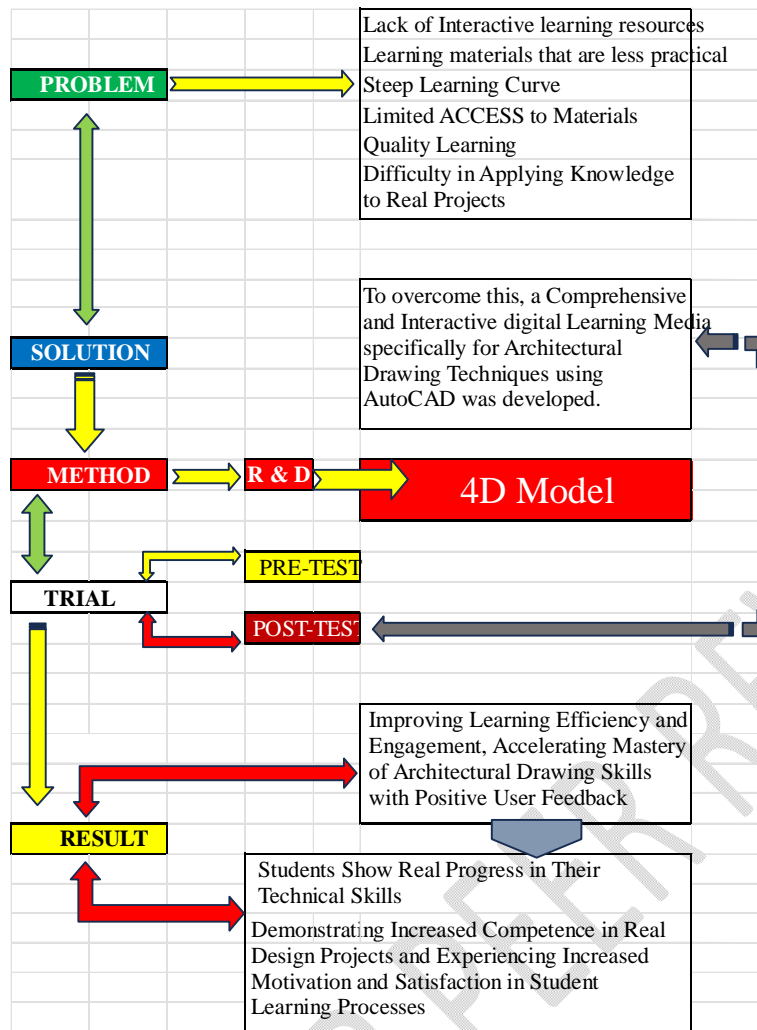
PROBLEM

Lack of Interactive learning resources
Learning materials that are less practical
Steep Learning Curve
Limited ACCESS to Materials
Quality Learning
Difficulty in Applying Knowledge to Real Projects

SOLUTION

To overcome this, a Comprehensive and Interactive digital Learning Media specifically for Architectural Drawing Techniques using AutoCAD was developed.

METHOD

R & D

4D Model

TRIAL

PRE-TEST

POST-TEST

Improving Learning Efficiency and Engagement, Accelerating Mastery of Architectural Drawing Skills with Positive User Feedback

RESULT

Students Show Real Progress in Their Technical Skills

Demonstrating Increased Competence in Real Design Projects and Experiencing Increased Motivation and Satisfaction in Student Learning Processes